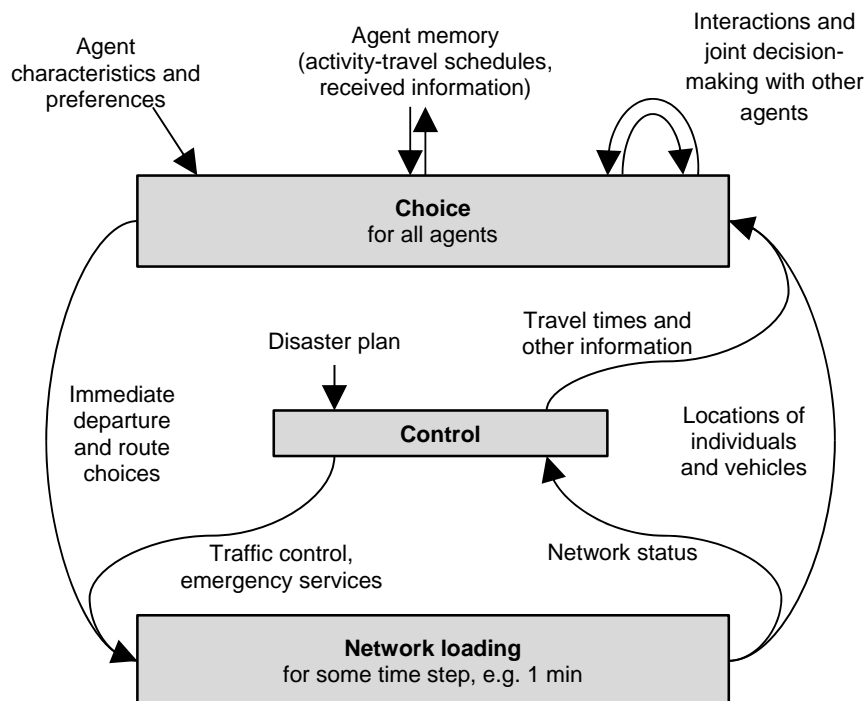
Agent characteristics and preferences

Agent memory (activity-travel schedules, received information)

Interactions and joint decision-making with other agents

**Choice**
for all agents

Disaster plan

Travel times and other information

Immediate departure and route choices

**Control**

Locations of individuals and vehicles

Traffic control, emergency services

Network status

**Network loading**
for some time step, e.g. 1 min